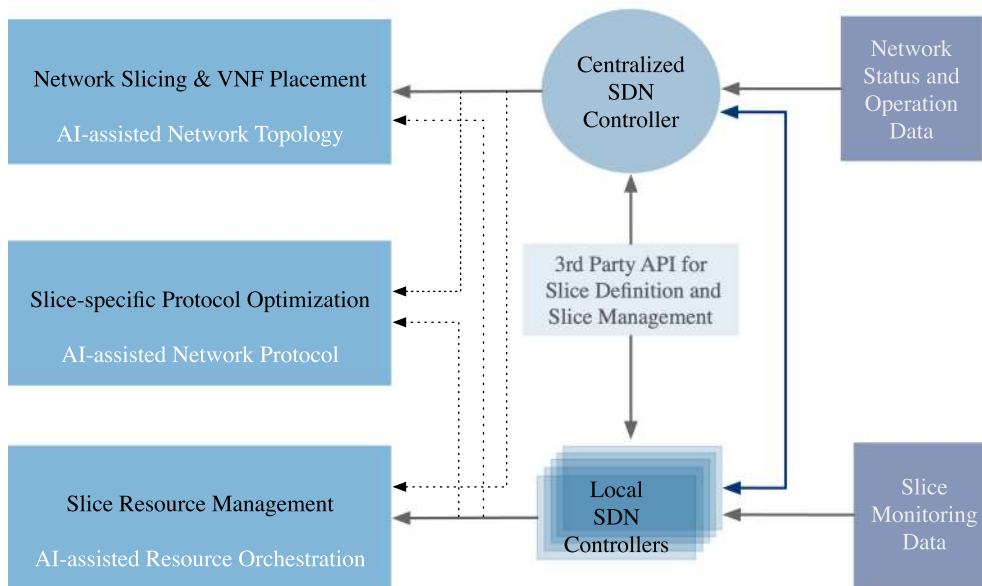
Network Slicing & VNF Placement

AI-assisted Network Topology

Centralized SDN Controller

Network Status and Operation Data

3rd Party API for Slice Definition and Slice Management

Slice-specific Protocol Optimization

AI-assisted Network Protocol

Slice Resource Management

AI-assisted Resource Orchestration

Local SDN Controllers

Slice Monitoring Data